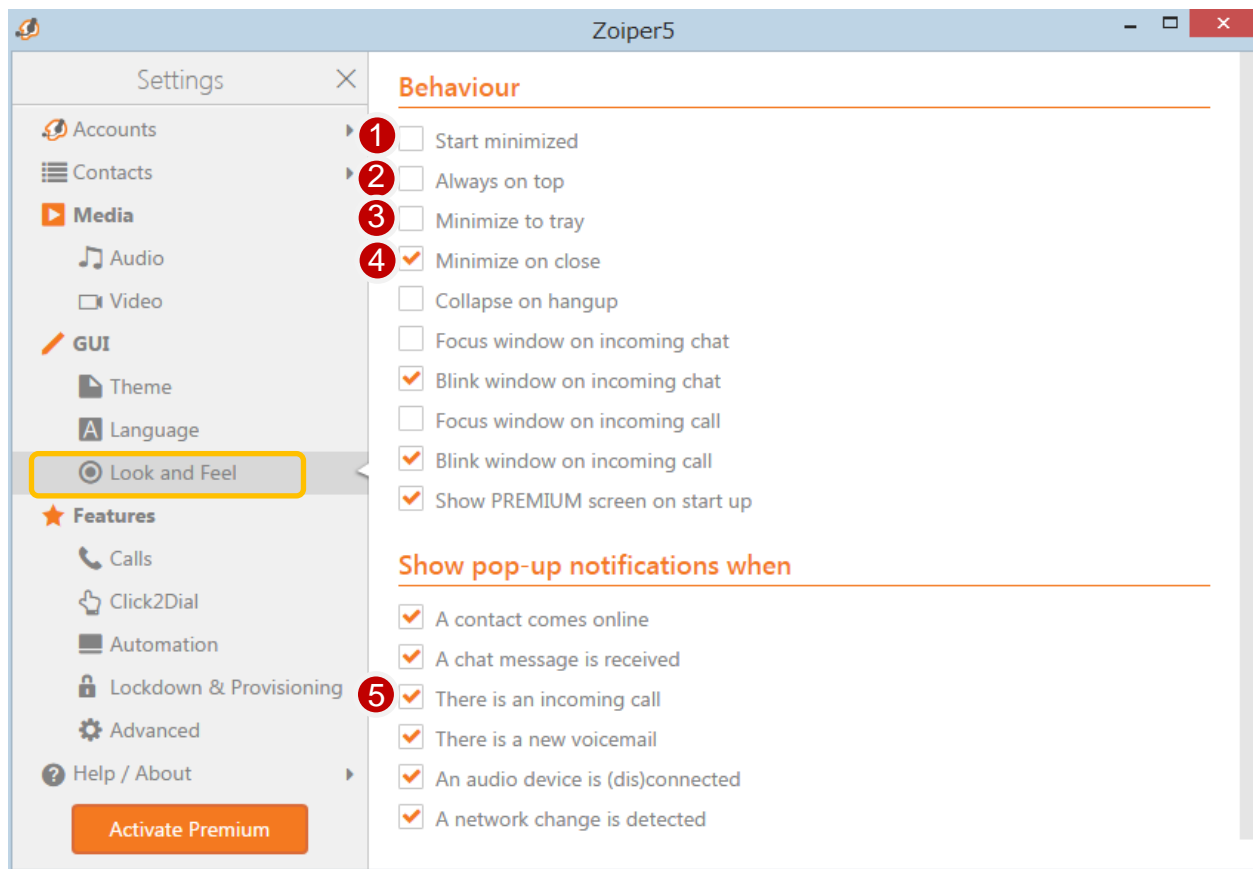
Zoiper5

Settings

Accounts
Contacts
Media
Audio
Video
GUI
Theme
Language
Look and Feel
Features
Calls
Click2Dial
Automation
Lockdown & Provisioning
Advanced
Help / About

Activate Premium

Behaviour

1 Start minimized
2 Always on top
3 Minimize to tray
4 Minimize on close
Collapse on hangup
Focus window on incoming chat
Blink window on incoming chat
Focus window on incoming call
Blink window on incoming call
Show PREMIUM screen on start up

Show pop-up notifications when

A contact comes online
A chat message is received
5 There is an incoming call
There is a new voicemail
An audio device is (dis)connected
A network change is detected